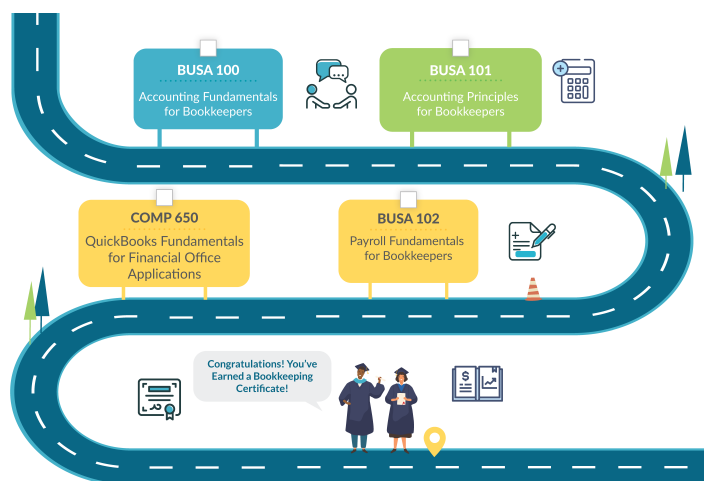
BUSA 100
Accounting Fundamentals for Bookkeepers

BUSA 101
Accounting Principles for Bookkeepers

COMP 650
QuickBooks Fundamentals for Financial Office Applications

BUSA 102
Payroll Fundamentals for Bookkeepers

Congratulations! You've Earned a Bookkeeping Certificate!